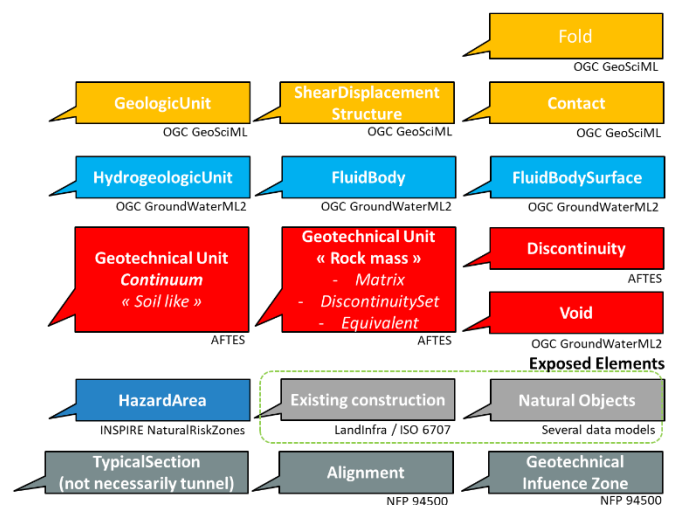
Fold

OGC GeoSciML

GeologicUnit

OGC GeoSciML

ShearDisplacement Structure

OGC GeoSciML

Contact

OGC GeoSciML

HydrogeologicUnit

OGC GroundWaterML2

FluidBody

OGC GroundWaterML2

FluidBodySurface

OGC GroundWaterML2

Geotechnical Unit
*Continuum*
*« Soil like »*

AFTES

Geotechnical Unit
**« Rock mass »**
- *Matrix*
- *DiscontinuitySet*
- *Equivalent*

AFTES

Discontinuity

AFTES

Void

OGC GroundWaterML2

Exposed Elements

HazardArea

INSPIRE NaturalRiskZones

Existing construction

LandInfra / ISO 6707

Natural Objects

Several data models

TypicalSection
(not necessarily tunnel)

Alignment

NFP 94500

Geotechnical Infuence Zone

NFP 94500